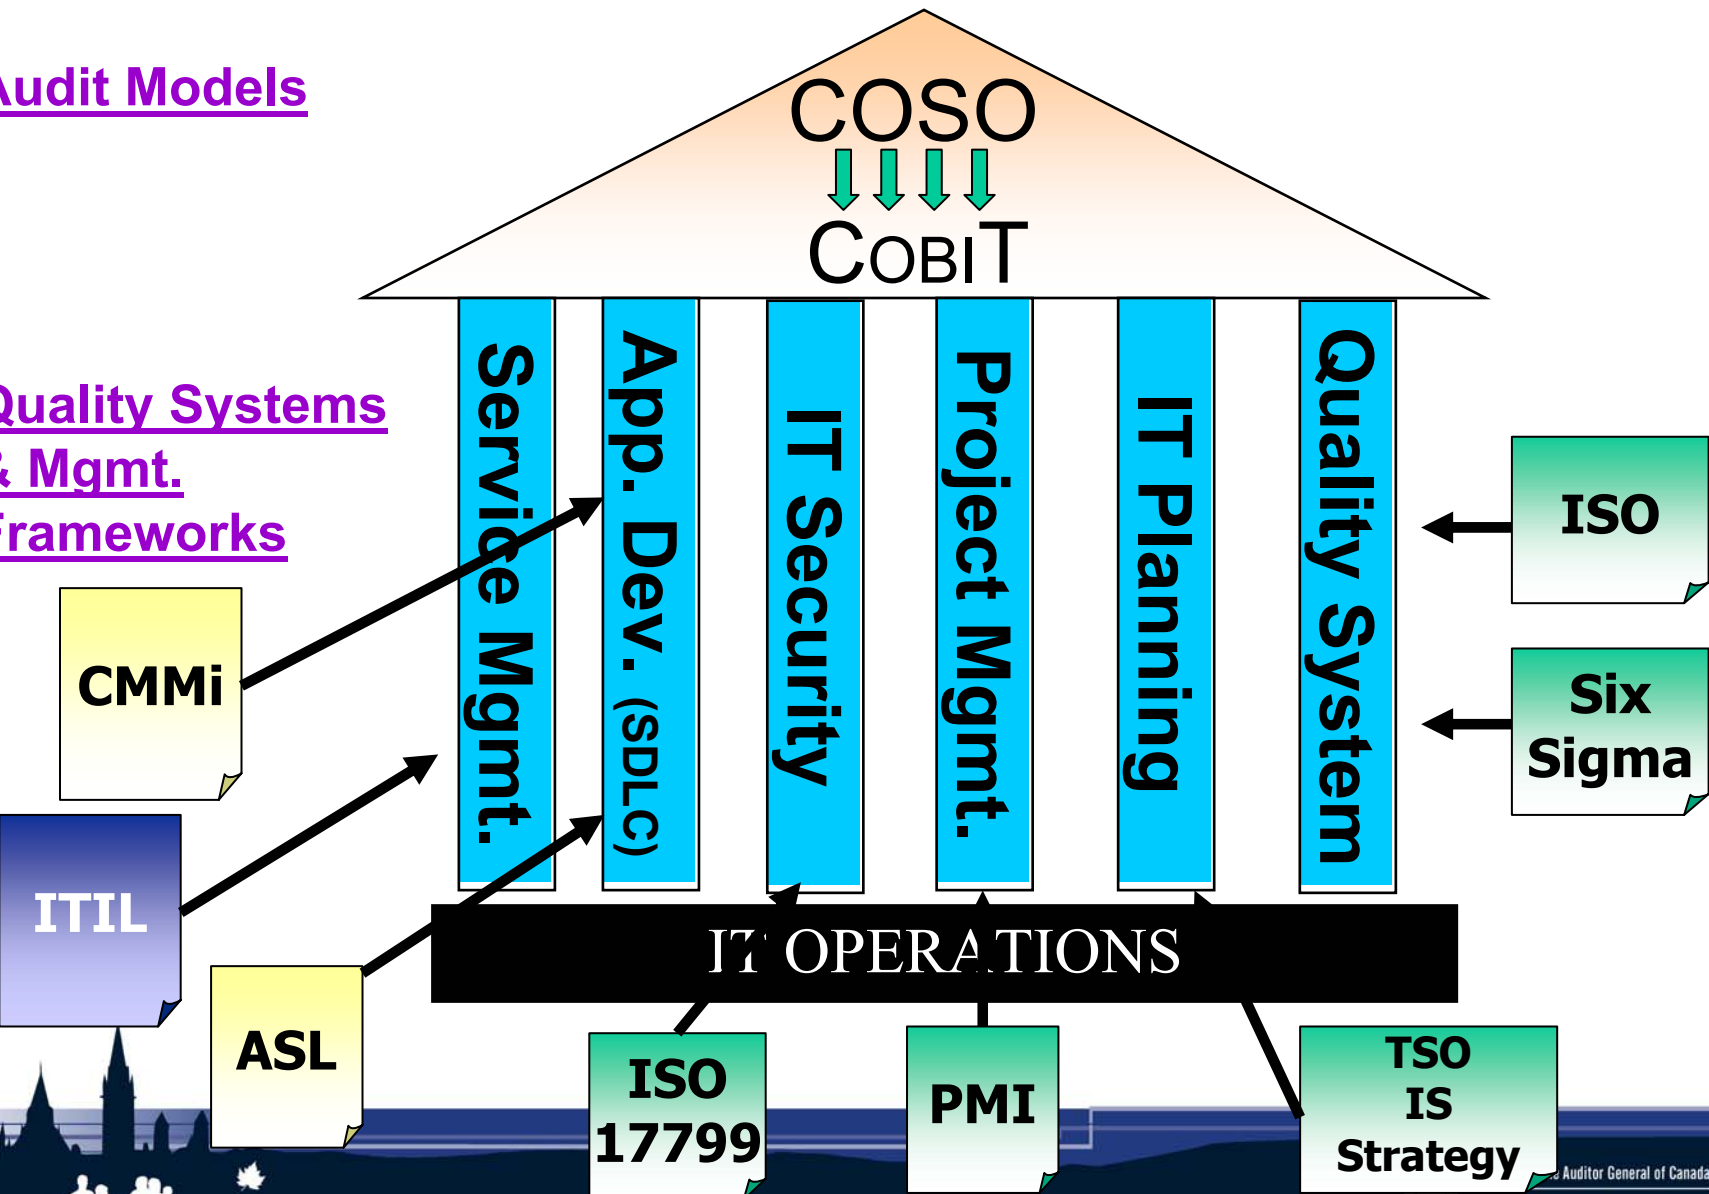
udit Models

COSO

COBIT

Quality Systems
& Mgmt.
Frameworks

Service Mgmt.

App. Dev. (SDLC)

IT Security

Project Mgmt.

IT Planning

Quality System

ISO

Six Sigma

CMMi

ITIL

ASL

IT OPERATIONS

ISO 17799

PMI

TSO IS Strategy

Auditor General of Canada